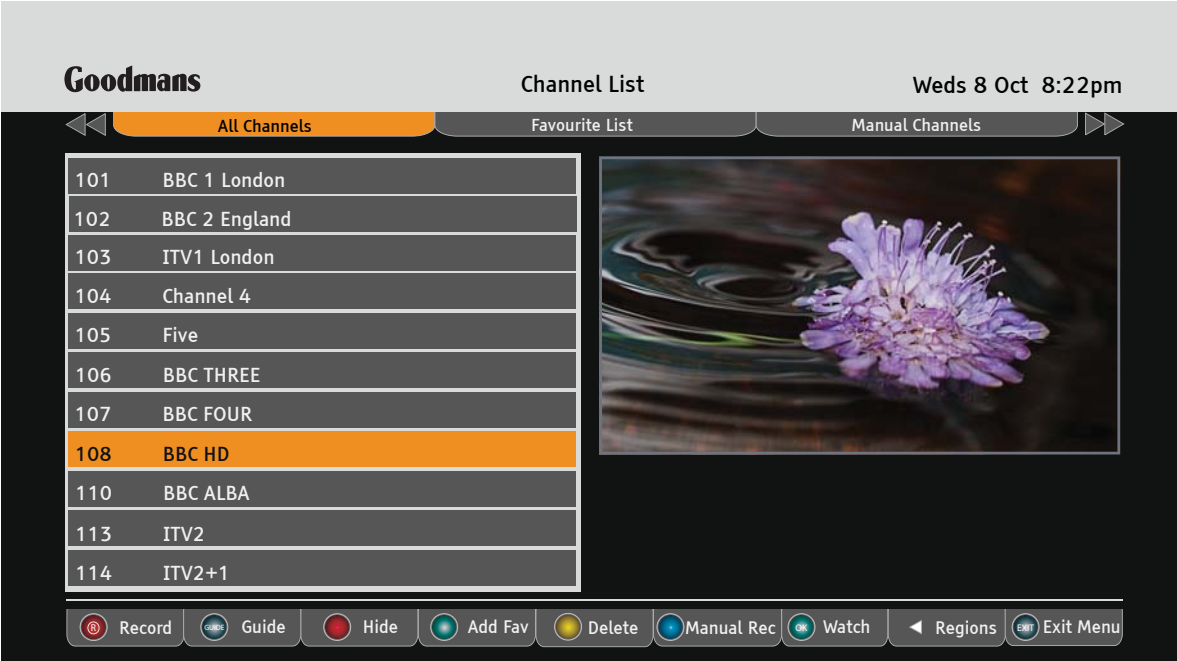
Goodmans

Channel List

Weds 8 Oct 8:22pm

All Channels

Favourite List

Manual Channels

| | |
|---|---|
| 101 | BBC 1 London |
| 102 | BBC 2 England |
| 103 | ITV1 London |
| 104 | Channel 4 |
| 105 | Five |
| 106 | BBC THREE |
| 107 | BBC FOUR |
| 108 | BBC HD |
| 110 | BBC ALBA |
| 113 | ITV2 |
| 114 | ITV2+1 |

R Record
GUIDE Guide
Hide
Add Fav
Delete
Manual Rec
OK Watch
Regions
EXIT Exit Menu